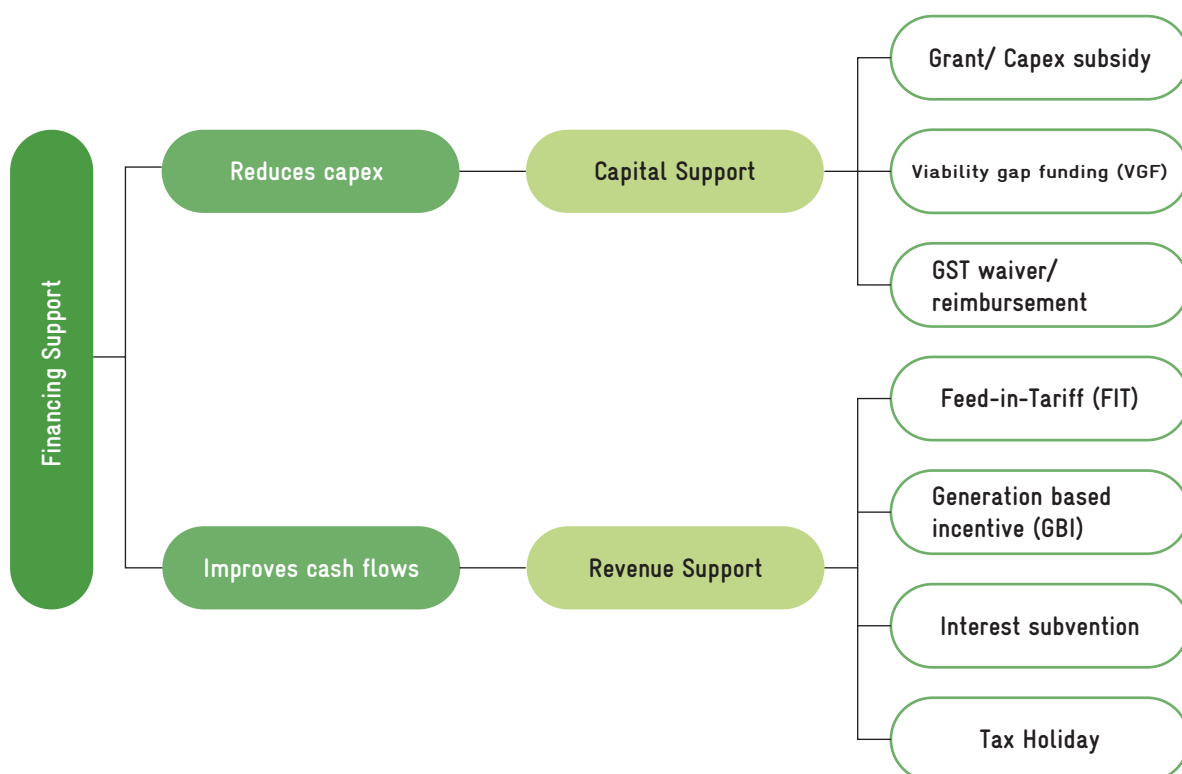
Financing Support

Reduces capex

Capital Support

Grant/ Capex subsidy

Viability gap funding (VGF)

GST waiver/ reimbursement

Improves cash flows

Revenue Support

Feed-in-Tariff (FIT)

Generation based incentive (GBI)

Interest subvention

Tax Holiday